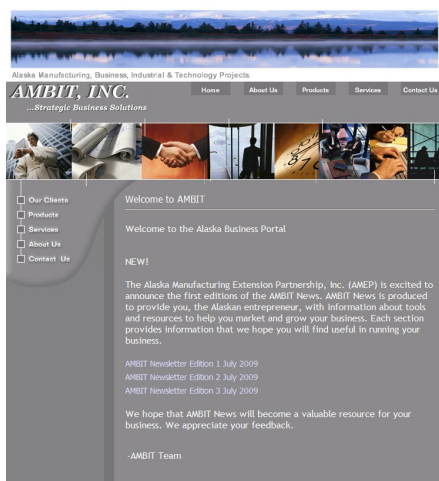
Alaska Manufacturing, Business, Industrial & Technology Projects.

AMBIT, INC.
...Strategic Business Solutions

Home
About Us
Products
Services
Contact Us

Our Clients
Products
Services
About Us
Contact Us

Welcome to AMBIT

Welcome to the Alaska Business Portal

NEW!

The Alaska Manufacturing Extension Partnership, Inc. (AMEP) is excited to announce the first editions of the AMBIT News. AMBIT News is produced to provide you, the Alaskan entrepreneur, with information about tools and resources to help you market and grow your business. Each section provides information that we hope you will find useful in running your business.

AMBIT Newsletter Edition 1 July 2009
AMBIT Newsletter Edition 2 July 2009
AMBIT Newsletter Edition 3 July 2009

We hope that AMBIT News will become a valuable resource for your business. We appreciate your feedback.

-AMBIT Team